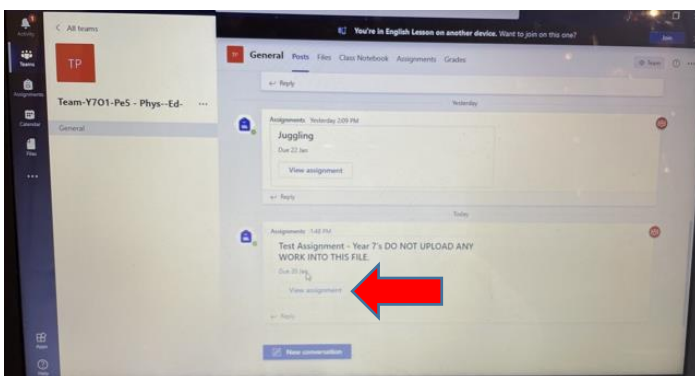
Activity

Teams

Assignments

Calendar

Files

...

Apps

Help

< All teams

TP

Team-Y7O1-Pe5 - Phys--Ed-

General

You're in English Lesson on another device. Want to join on this one?

Join

General Posts Files Class Notebook Assignments Grades

Team

← Reply

Yesterday

Assignments Yesterday 2:09 PM

Juggling

Due 22 Jan

View assignment

← Reply

Today

Assignments 1:48 PM

Test Assignment - Year 7's DO NOT UPLOAD ANY WORK INTO THIS FILE.

Due 20 Jan

View assignment

← Reply

New conversation